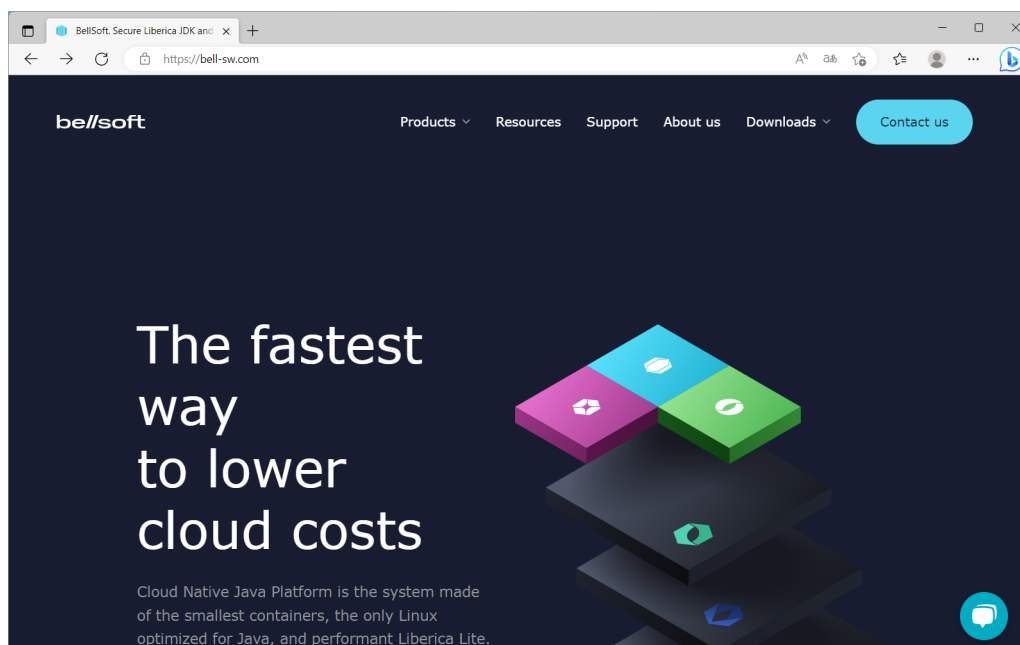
BellSoft. Secure Liberica JDK and

https://bell-sw.com

bellsoft

Products Resources Support About us Downloads

Contact us

The fastest way to lower cloud costs

Cloud Native Java Platform is the system made of the smallest containers, the only Linux optimized for Java, and performant Liberica Lite.